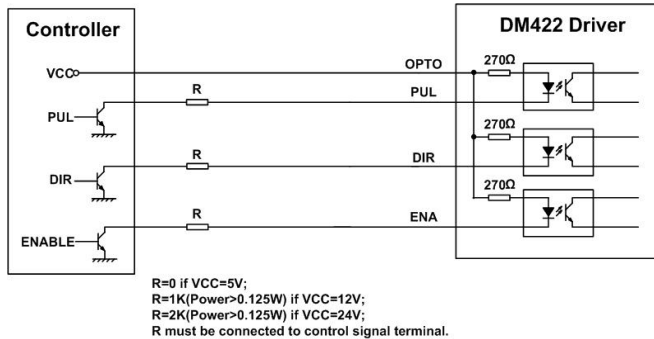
Controller

VCC

PUL

DIR

ENABLE

R

R

R

DM422 Driver

OPTO

PUL

DIR

ENA

270Ω

270Ω

270Ω

R=0 if VCC=5V;
R=1K(Power>0.125W) if VCC=12V;
R=2K(Power>0.125W) if VCC=24V;
R must be connected to control signal terminal.